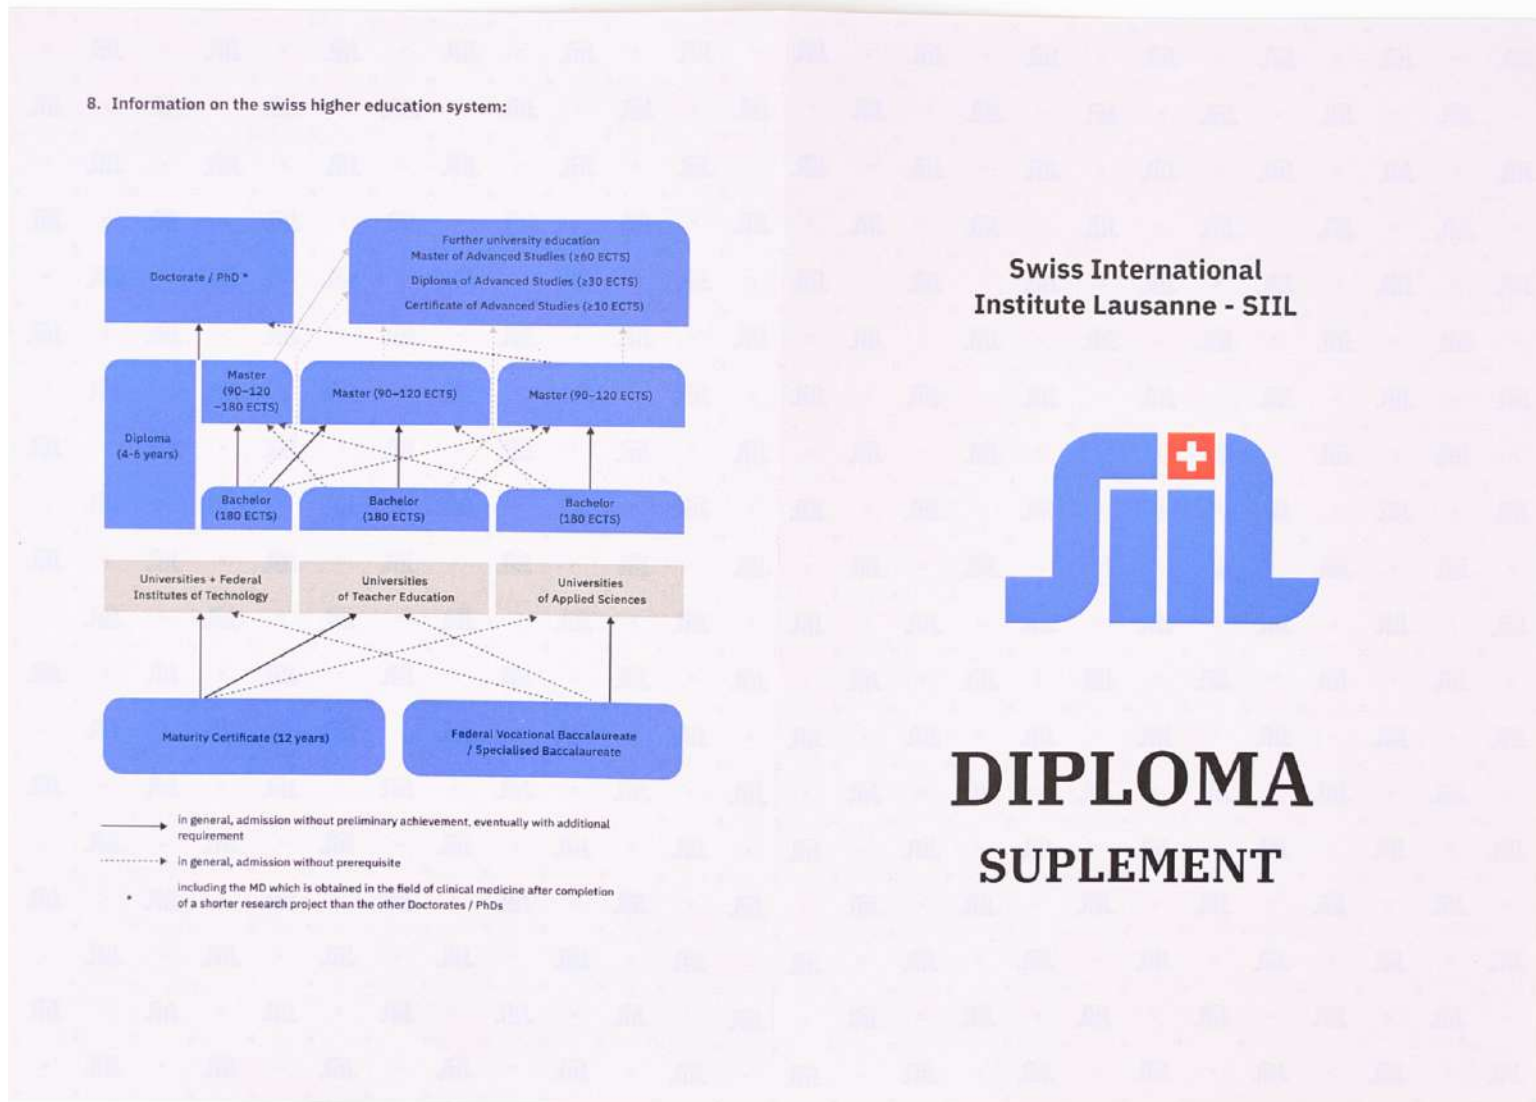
8. Information on the swiss higher education system:

Doctorate / PhD *

Further university education
Master of Advanced Studies (≥60 ECTS)
Diploma of Advanced Studies (≥30 ECTS)
Certificate of Advanced Studies (≥10 ECTS)

Diploma
(4-6 years)

Master
(90–120
–180 ECTS)

Master (90–120 ECTS)

Master (90–120 ECTS)

Bachelor
(180 ECTS)

Bachelor
(180 ECTS)

Bachelor
(180 ECTS)

Universities + Federal Institutes of Technology

Universities of Teacher Education

Universities of Applied Sciences

Maturity Certificate (12 years)

Federal Vocational Baccalaureate / Specialised Baccalaureate

in general, admission without preliminary achievement, eventually with additional requirement

in general, admission without prerequisite

* including the MD which is obtained in the field of clinical medicine after completion of a shorter research project than the other Doctorates / PhDs

Swiss International Institute Lausanne - SIIL

DIPLOMA

SUPLEMENT